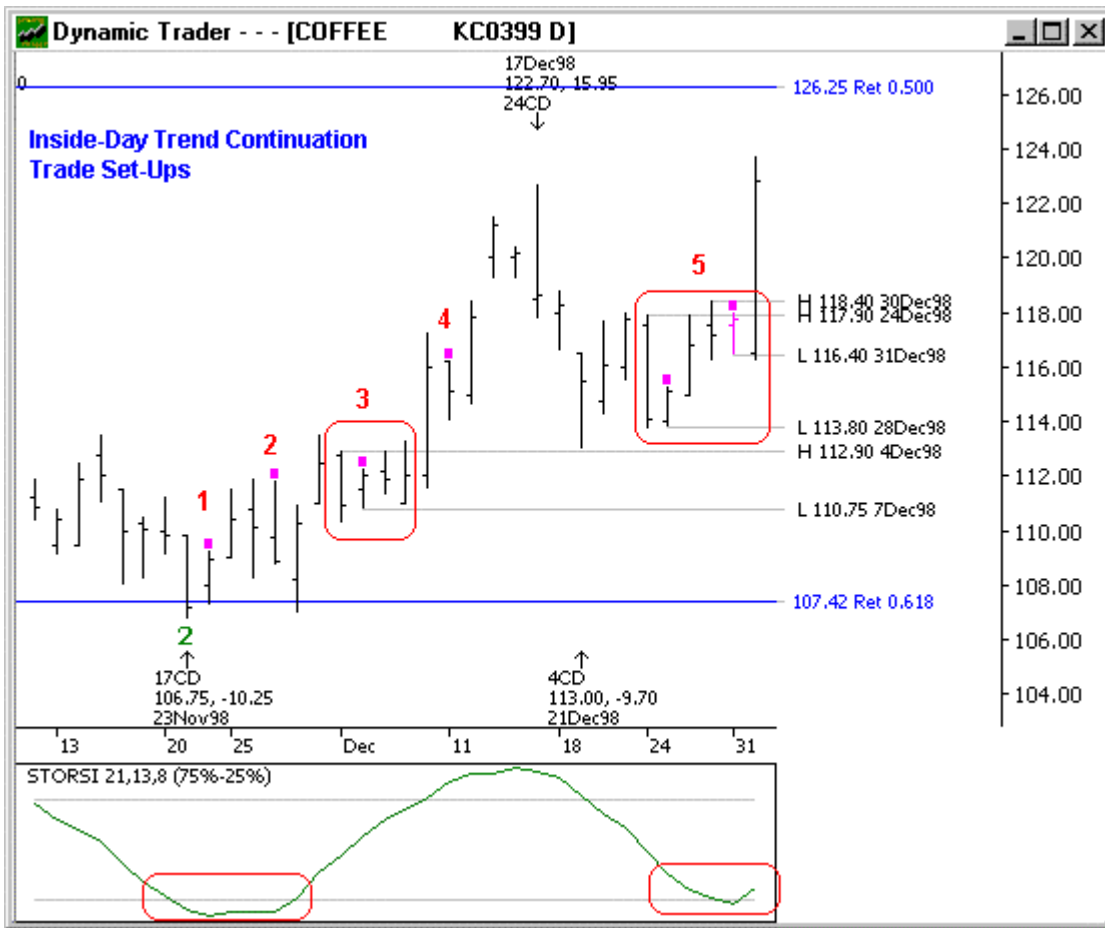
Dynamic Trader - - - [COFFEE KC0399 D]

0

17Dec98
122.70, 15.95
24CD

126.25 Ret 0.500

Inside-Day Trend Continuation
Trade Set-Ups

5
4
3
2
1

H 118.40 30Dec98
H 117.90 24Dec98
L 116.40 31Dec98
L 113.80 28Dec98
H 112.90 4Dec98
L 110.75 7Dec98

107.42 Ret 0.618

2
17CD
106.75, -10.25
23Nov98

4CD
113.00, -9.70
21Dec98

126.00
124.00
122.00
120.00
118.00
116.00
114.00
112.00
110.00
108.00
106.00
104.00

13 20 25 Dec 11 18 24 31

STORSI 21,13,8 (75%-25%)